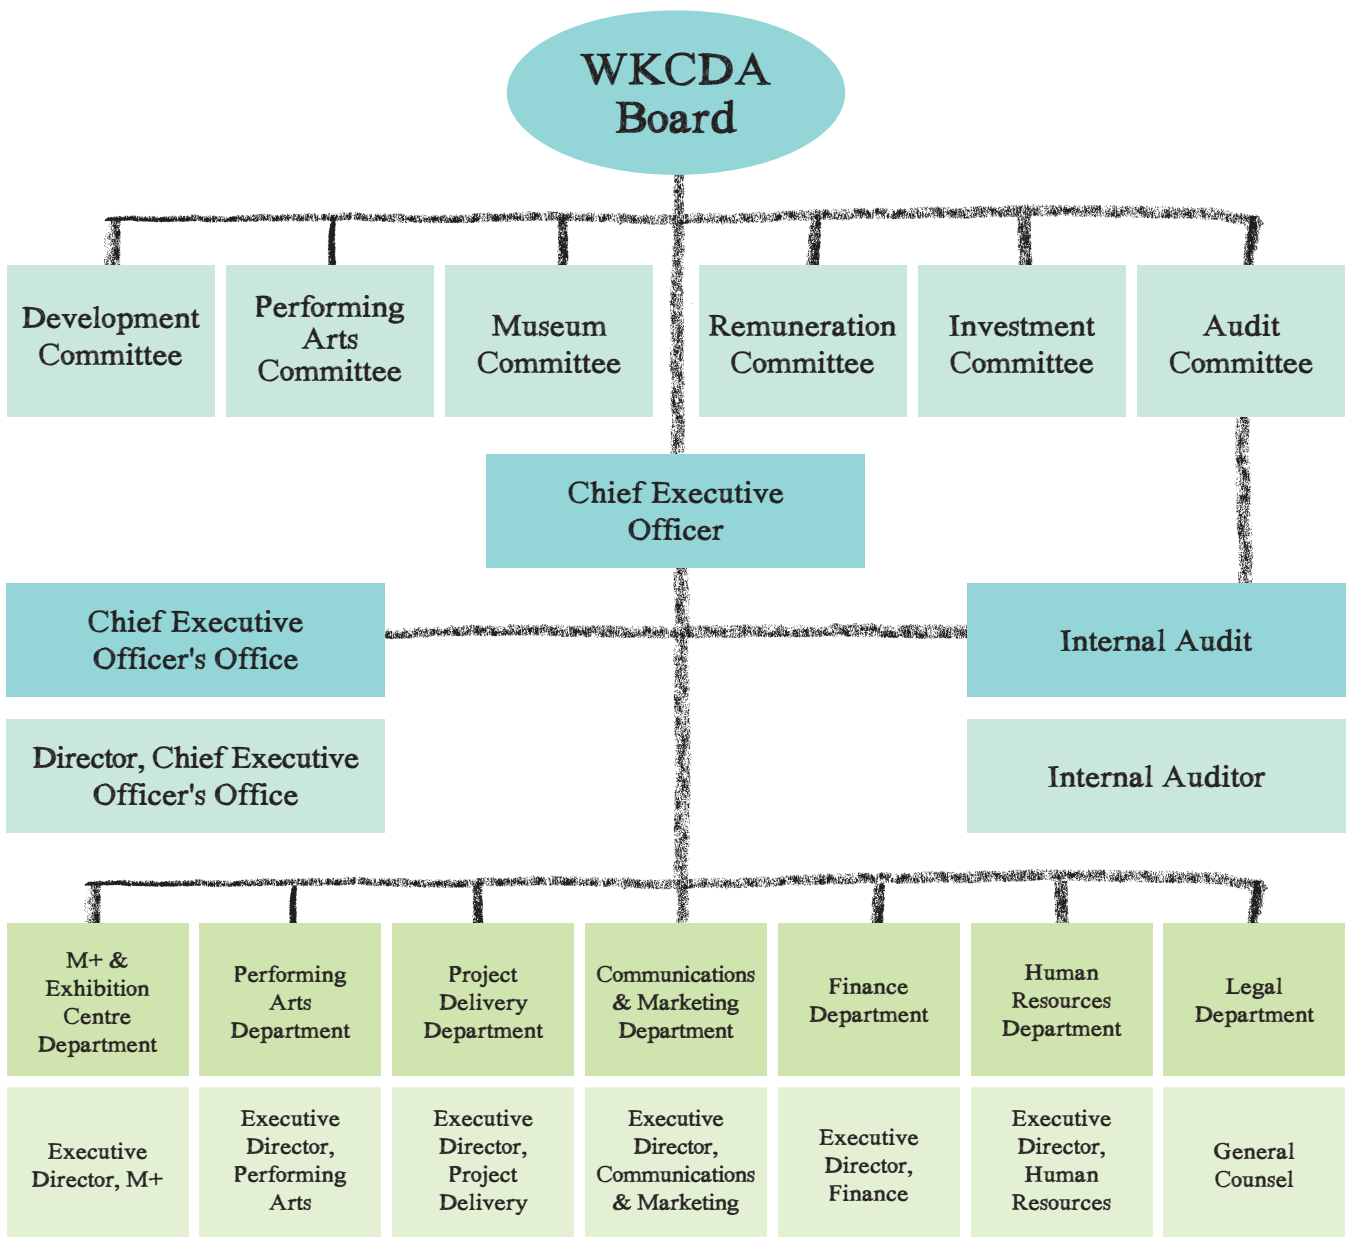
WKCDA Board

Development Committee

Performing Arts Committee

Museum Committee

Remuneration Committee

Investment Committee

Audit Committee

Chief Executive Officer

Chief Executive Officer's Office

Director, Chief Executive Officer's Office

Internal Audit

Internal Auditor

M+ & Exhibition Centre Department

Executive Director, M+

Performing Arts Department

Executive Director, Performing Arts

Project Delivery Department

Executive Director, Project Delivery

Communications & Marketing Department

Executive Director, Communications & Marketing

Finance Department

Executive Director, Finance

Human Resources Department

Executive Director, Human Resources

Legal Department

General Counsel